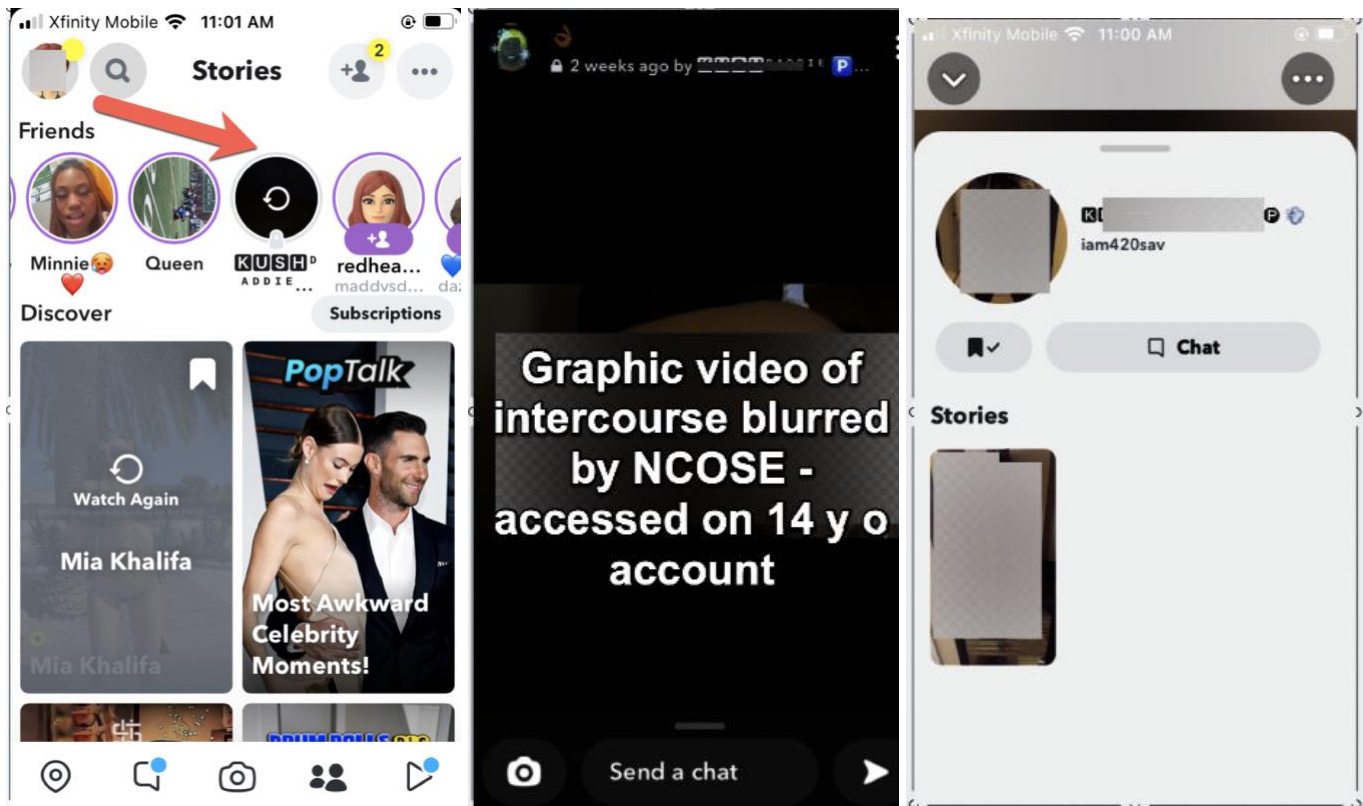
Xfinity Mobile 11:01 AM

Stories

2

Friends

Minnie🥵❤️

Queen

KUSH ADDIE...

redhea... maddvsd...

Discover

Subscriptions

Watch Again

Mia Khalifa

Mia Khalifa

PopTalk

Most Awkward Celebrity Moments!

2 weeks ago by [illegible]

Graphic video of intercourse blurred by NCOSE - accessed on 14 y o account

Send a chat

Xfinity Mobile 11:00 AM

iam420sav

Chat

Stories